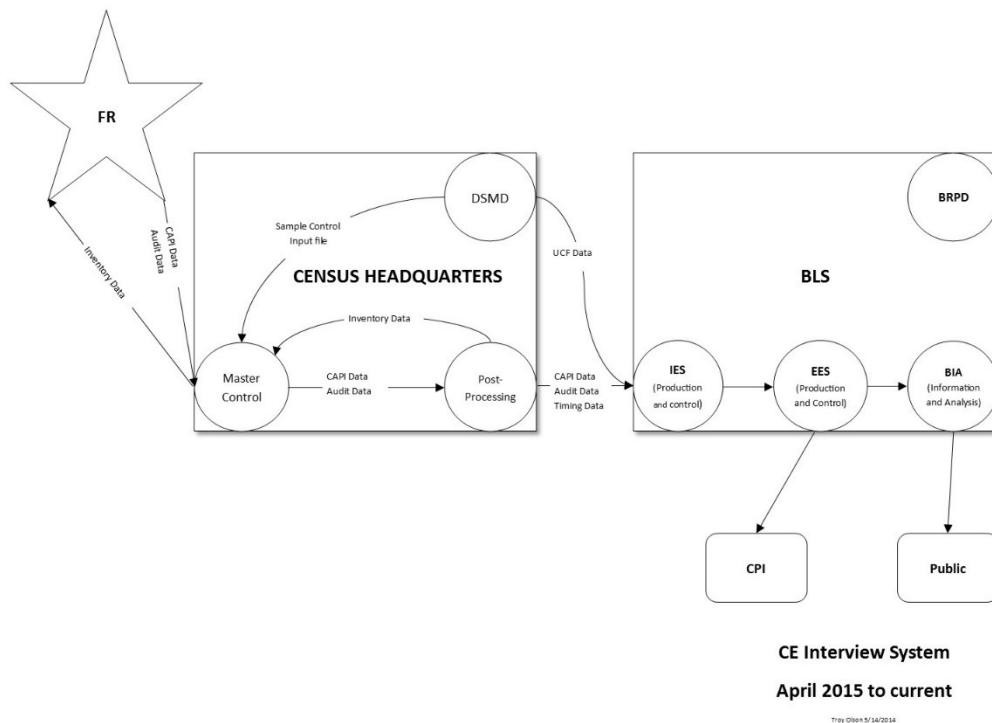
FR

CAPI Data
Audit Data

Inventory Data

DSMD

Sample Control
Input file

CENSUS HEADQUARTERS

Inventory Data

Master Control

CAPI Data
Audit Data

Post-Processing

UCF Data

CAPI Data
Audit Data
Timing Data

BRPD

BLS

IES
(Production and control)

EES
(Production and Control)

BIA
(Information and Analysis)

CPI

Public

CE Interview System

April 2015 to current

Troy Olson 5/14/2014